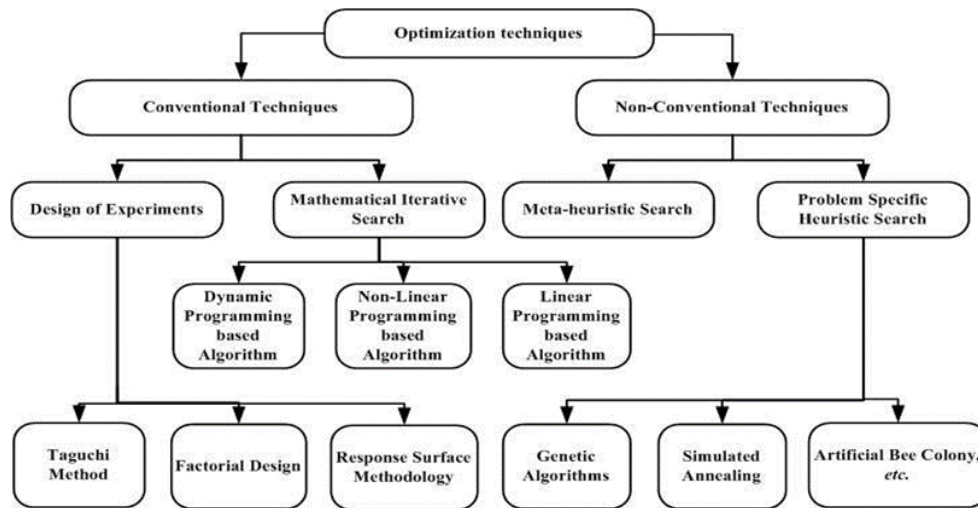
Optimization techniques

Conventional Techniques

Non-Conventional Techniques

Design of Experiments

Mathematical Iterative Search

Meta-heuristic Search

Problem Specific Heuristic Search

Dynamic Programming based Algorithm

Non-Linear Programming based Algorithm

Linear Programming based Algorithm

Taguchi Method

Factorial Design

Response Surface Methodology

Genetic Algorithms

Simulated Annealing

Artificial Bee Colony, etc.